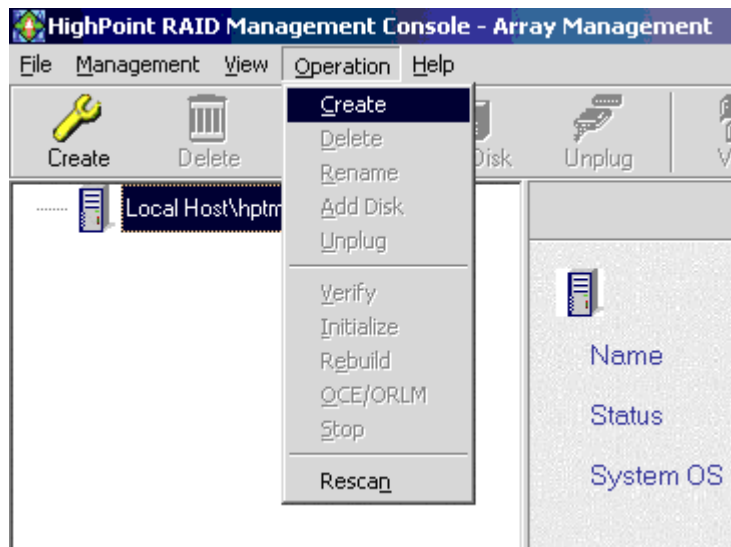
HighPoint RAID Management Console - Array Management

File Management View Operation Help

Create Delete Disk Unplug V

Local Host\hptm

Create
Delete
Rename
Add Disk
Unplug

Verify
Initialize
Rebuild
OCE/ORLM
Stop

Rescan

Name

Status

System OS